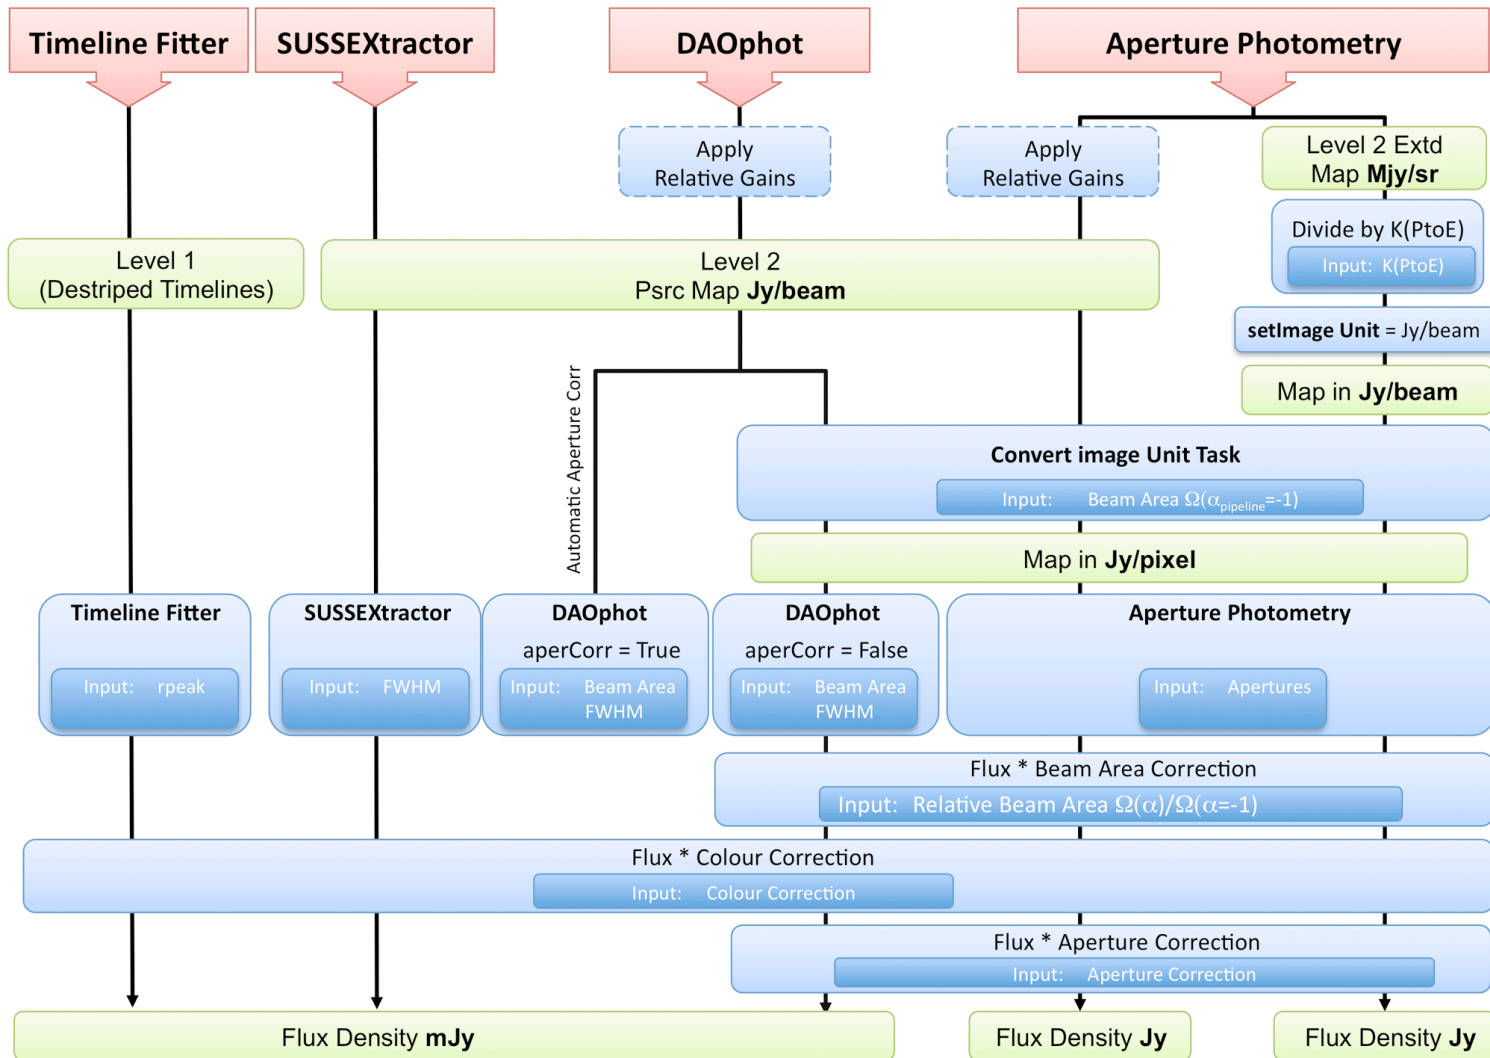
Timeline Fitter

SUSSEXtractor

DAOphot

Aperture Photometry

Apply Relative Gains

Apply Relative Gains

Level 2 Extd Map **Mjy/sr**

Divide by K(PtoE)

Input: K(PtoE)

Level 1 (Destriped Timelines)

Level 2 Psrc Map **Jy/beam**

**setImage Unit** = Jy/beam

Map in **Jy/beam**

Automatic Aperture Corr

**Convert image Unit Task**

Input: Beam Area $\Omega(\alpha_{pipeline}=-1)$

Map in **Jy/pixel**

**Timeline Fitter**

Input: rpeak

**SUSSEXtractor**

Input: FWHM

**DAOphot**

aperCorr = True

Input: Beam Area FWHM

**DAOphot**

aperCorr = False

Input: Beam Area FWHM

**Aperture Photometry**

Input: Apertures

Flux * Beam Area Correction

Input: Relative Beam Area $\Omega(\alpha)/\Omega(\alpha=-1)$

Flux * Colour Correction

Input: Colour Correction

Flux * Aperture Correction

Input: Aperture Correction

Flux Density **mJy**

Flux Density **Jy**

Flux Density **Jy**